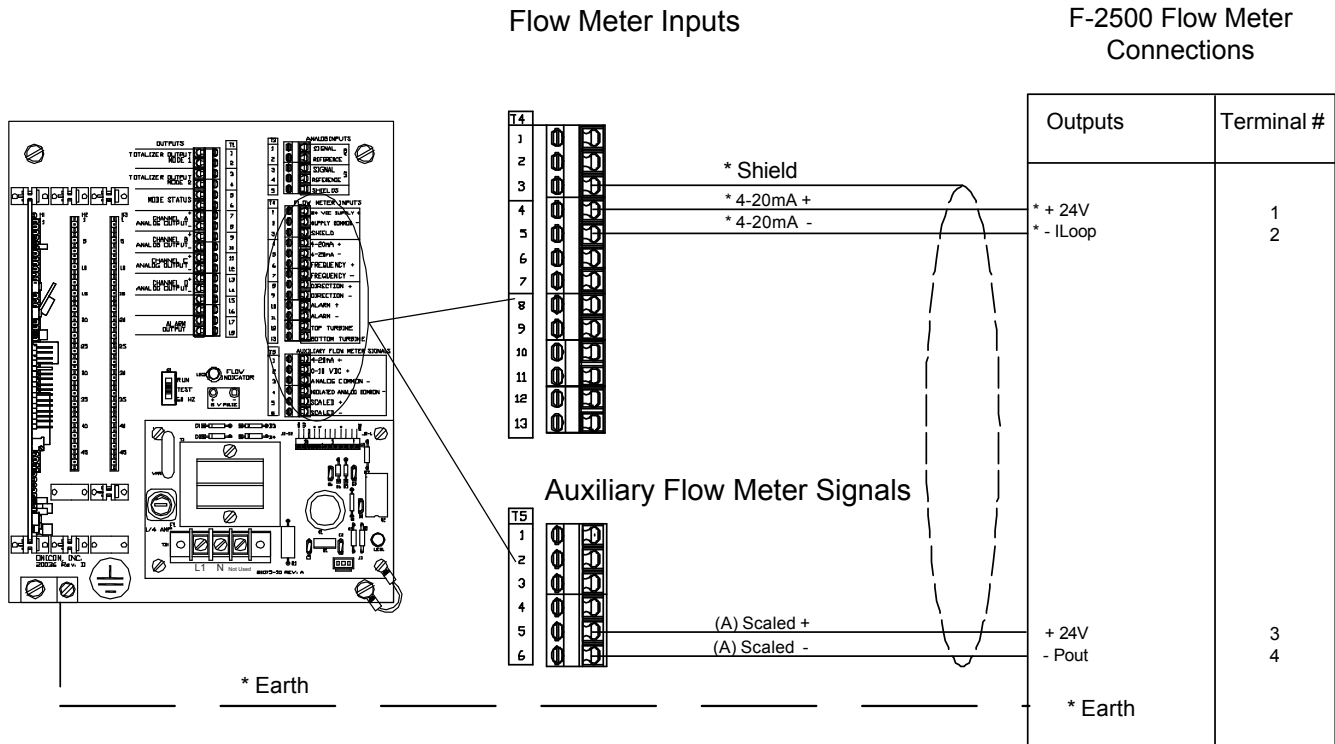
Flow Meter Inputs

F-2500 Flow Meter Connections

| Outputs | Terminal # |
|---|---|
| * + 24V | 1 |
| * - ILoop | 2 |
| + 24V | 3 |
| - Pout | 4 |
| * Earth | |

OUTPUTS
TOTALIZER OUTPUT MODE 1
TOTALIZER OUTPUT MODE 2
MODE STATUS
CHANNEL A ANALOG OUTPUT
CHANNEL B ANALOG OUTPUT
CHANNEL C ANALOG OUTPUT
CHANNEL D ANALOG OUTPUT
ALARM OUTPUT

ANALOG INPUTS
SIGNAL
REFERENCE
SIGNAL
REFERENCE
SHIELDS

T4
FLOW METER INPUTS
24 VDC SUPPLY +
SUPPLY COMMON
SHIELD
4-20mA +
4-20mA -
FREQUENCY +
FREQUENCY -
DIRECTION +
DIRECTION -
ALARM +
ALARM -
TOP TURBINE
BOTTOM TURBINE

T5
AUXILIARY FLOW METER SIGNALS
4-20mA +
0-10 VDC +
ANALOG COMMON -
ISOLATED ANALOG COMMON
SCALED +
SCALED -

RUN
TEST
60 HZ
FLOW INDICATOR
1/4 AMP
L1 N Not Used
ONICON, INC.
Rev. D

T4
1 2 3 4 5 6 7 8 9 10 11 12 13

* Shield
* 4-20mA +
* 4-20mA -

Auxiliary Flow Meter Signals

T5
1 2 3 4 5 6

(A) Scaled +
(A) Scaled -

* Earth